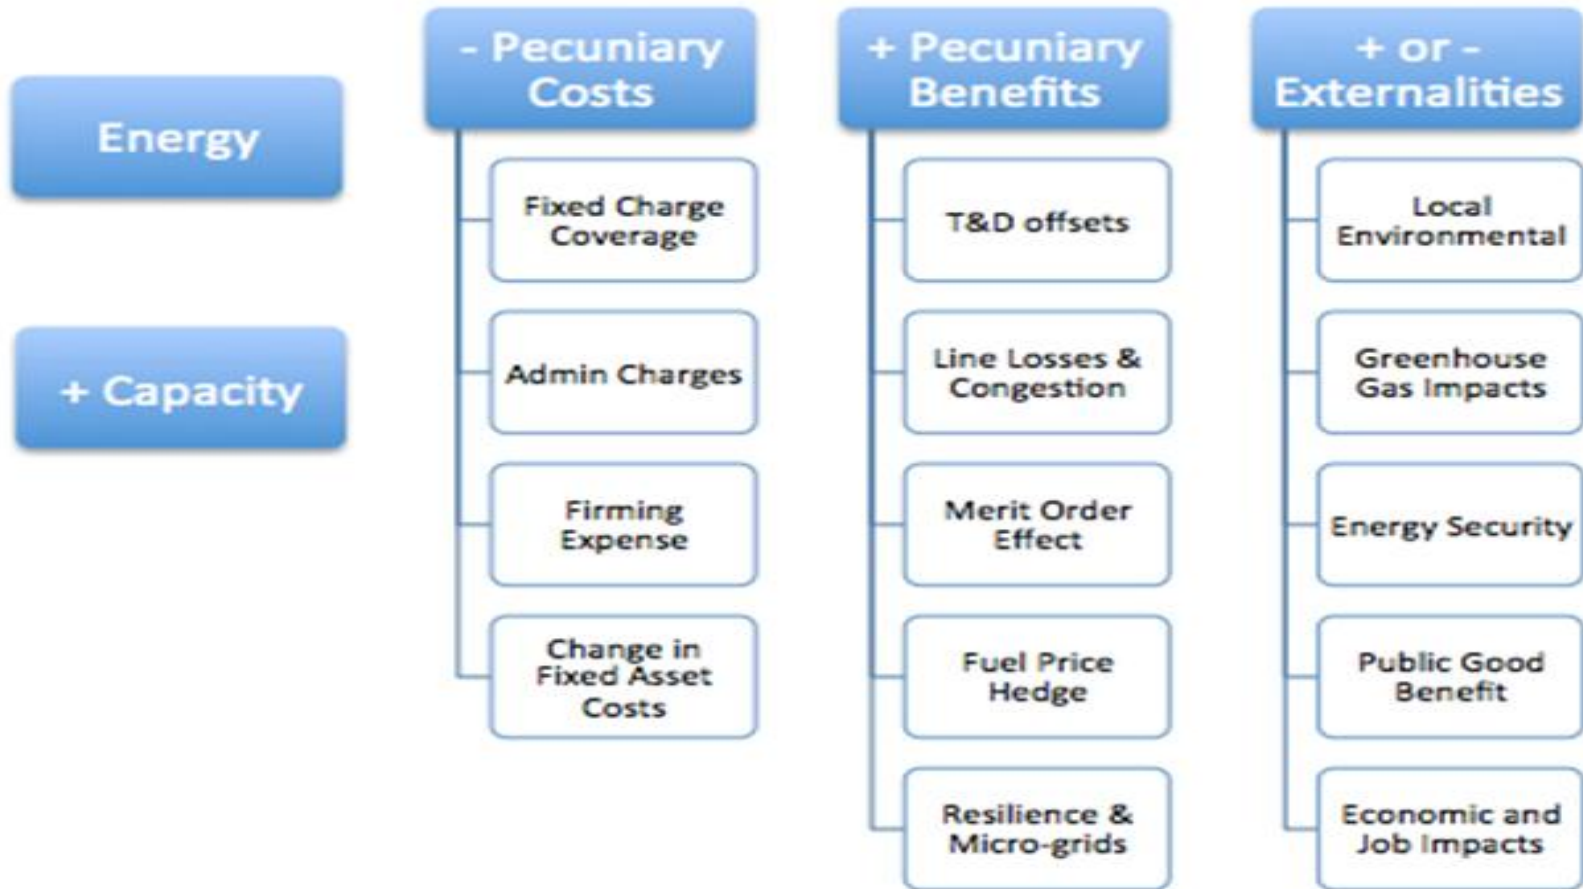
Energy

+ Capacity

- Pecuniary Costs

Fixed Charge Coverage

Admin Charges

Firming Expense

Change in Fixed Asset Costs

+ Pecuniary Benefits

T&D offsets

Line Losses & Congestion

Merit Order Effect

Fuel Price Hedge

Resilience & Micro-grids

+ or - Externalities

Local Environmental

Greenhouse Gas Impacts

Energy Security

Public Good Benefit

Economic and Job Impacts